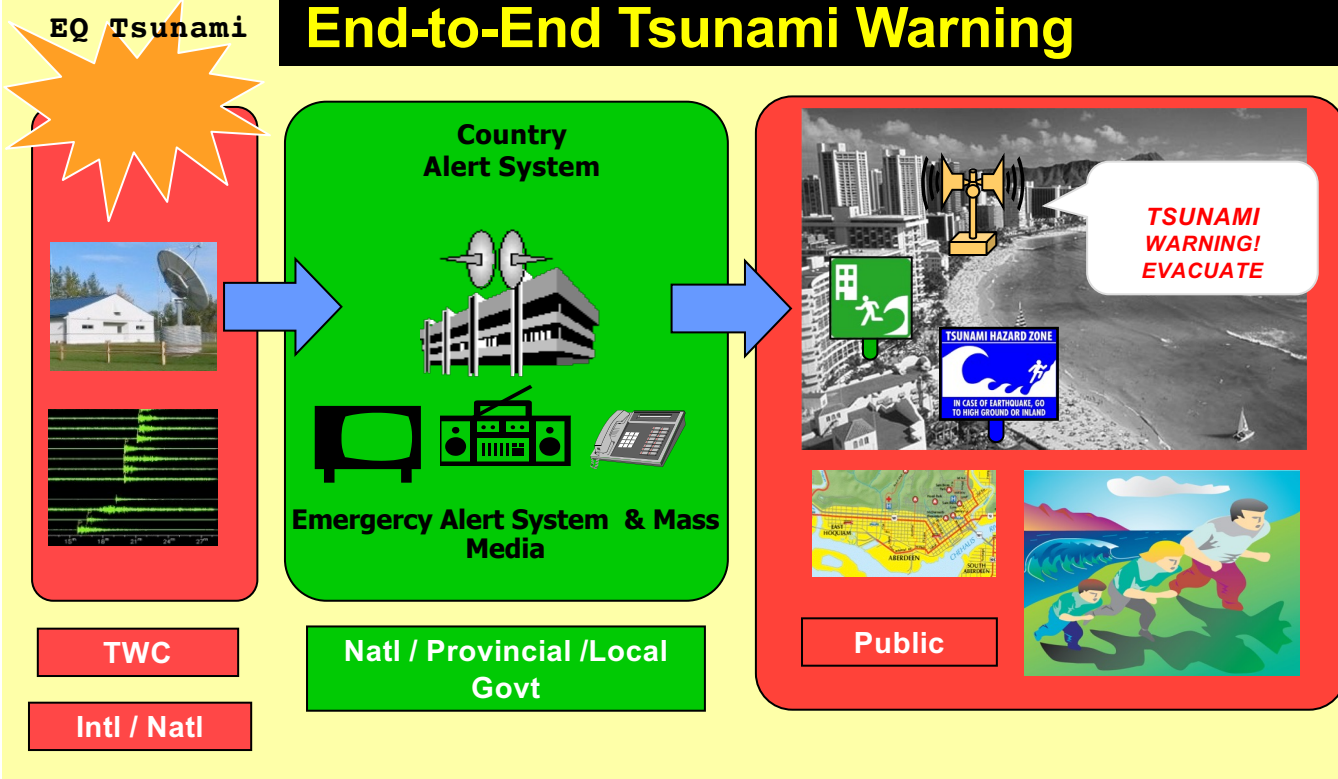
EQ Tsunami

End-to-End Tsunami Warning

Country Alert System

Emergecy Alert System & Mass Media

TSUNAMI WARNING! EVACUATE

TSUNAMI HAZARD ZONE

IN CASE OF EARTHQUAKE, GO TO HIGH GROUND OR INLAND

EAST HOQUIAM

ABERDEEN

SOUTH ABERDEEN

TWC

Intl / Natl

Natl / Provincial /Local Govt

Public